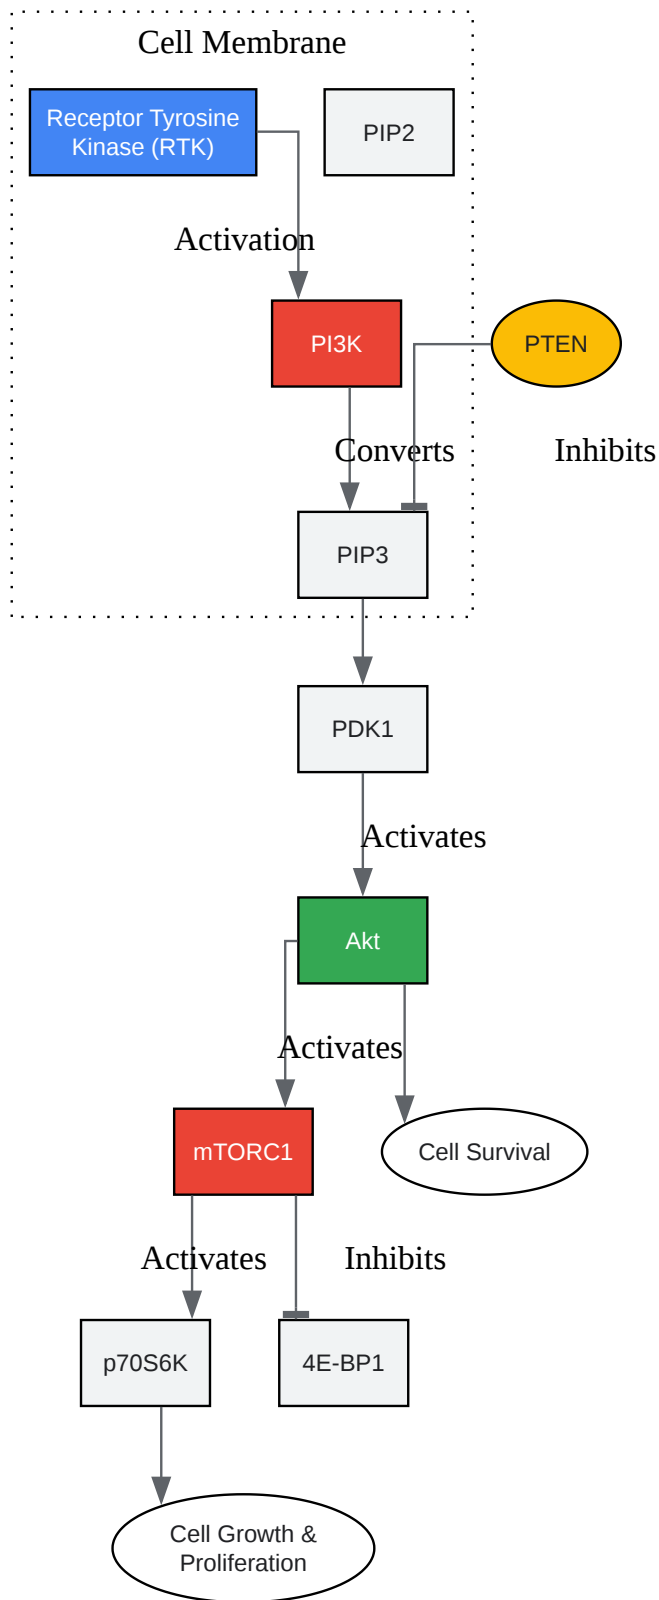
Cell Membrane

Receptor Tyrosine Kinase (RTK)

PIP2

Activation

PI3K

PTEN

Converts

Inhibits

PIP3

PDK1

Activates

Akt

Activates

mTORC1

Cell Survival

Activates

Inhibits

p70S6K

4E-BP1

Cell Growth & Proliferation